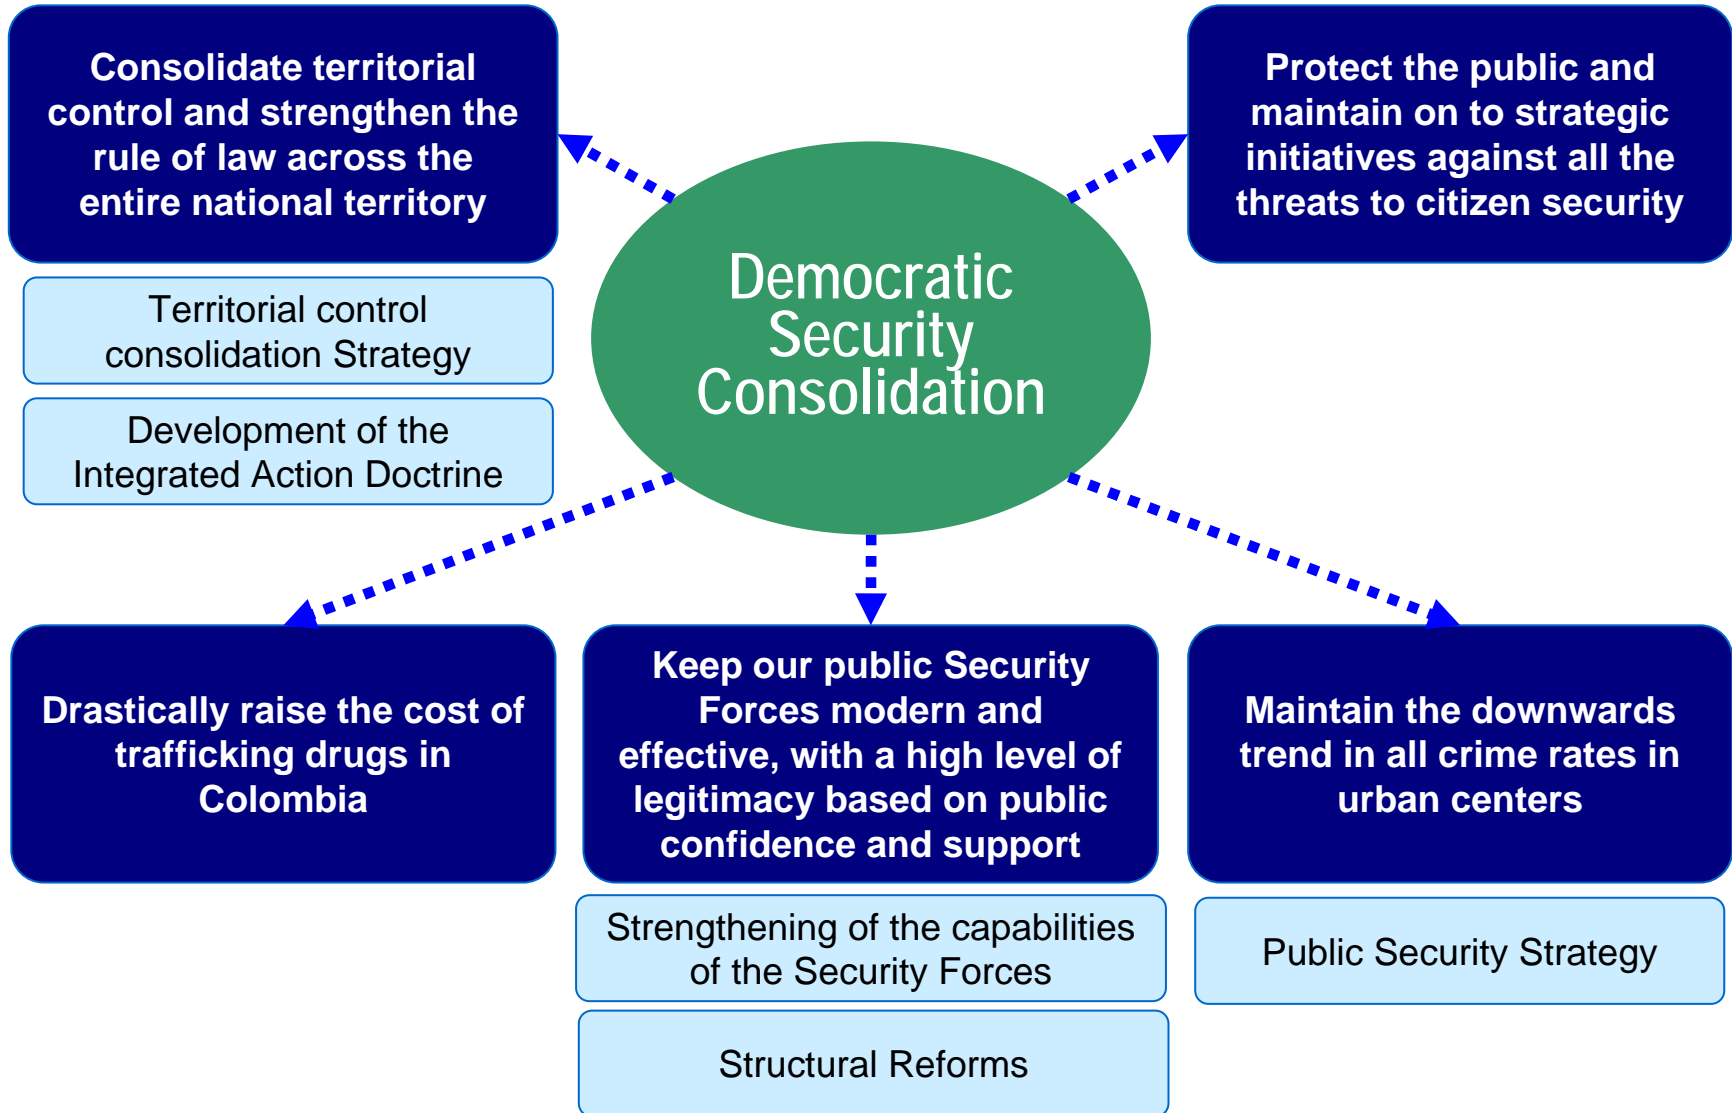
Consolidate territorial control and strengthen the rule of law across the entire national territory

Territorial control consolidation Strategy

Development of the Integrated Action Doctrine

Democratic Security Consolidation

Protect the public and maintain on to strategic initiatives against all the threats to citizen security

Drastically raise the cost of trafficking drugs in Colombia

Keep our public Security Forces modern and effective, with a high level of legitimacy based on public confidence and support

Strengthening of the capabilities of the Security Forces

Structural Reforms

Maintain the downwards trend in all crime rates in urban centers

Public Security Strategy